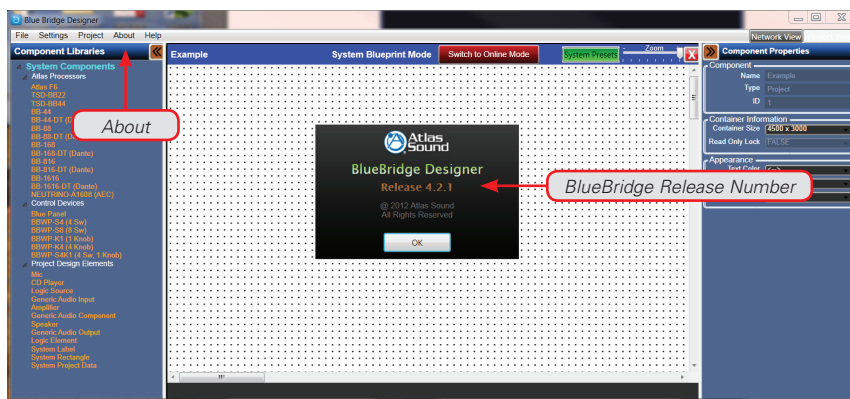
Blue Bridge Designer

File Settings Project About Help

Network View

Component Libraries

System Components
Atlas Processors
Atlas F6
TSD-BB22
TSD-BB44
BB-44
BB-44-DT (D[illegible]
BB-88
BB-88-DT (D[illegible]
BB-168
BB-168-DT (Dante)
BB-816
BB-816-DT (Dante)
BB-1616
BB-1616-DT (Dante)
NEUTRINO-A1688 (AEC)
Control Devices
Blue Panel
BBWP-S4 (4 Sw)
BBWP-S8 (8 Sw)
BBWP-K1 (1 Knob)
BBWP-K4 (4 Knob)
BBWP-S4K1 (4 Sw, 1 Knob)
Project Design Elements
Mic
CD Player
Logic Source
Generic Audio Input
Amplifier
Generic Audio Component
Speaker
Generic Audio Output
Logic Element
System Label
System Rectangle
System Project Data

About

Example

System Blueprint Mode

Switch to Online Mode

System Presets

Zoom

Atlas Sound

BlueBridge Designer

Release 4.2.1

@ 2012 Atlas Sound
All Rights Reserved

OK

BlueBridge Release Number

Component Properties

Component
Name Example
Type Project
ID 1

Container Information
Container Size 4500 x 3000
Read Only Lock FALSE

Appearance
Text Color